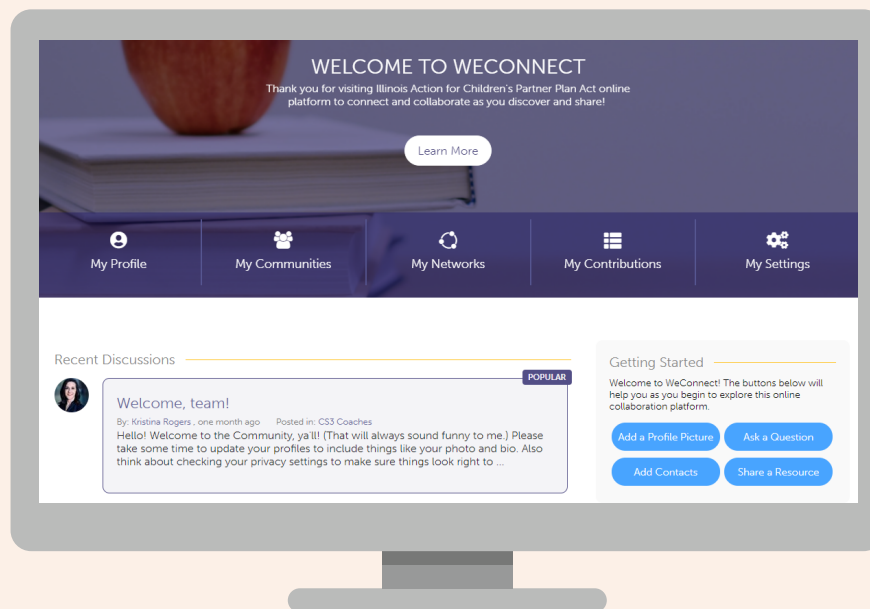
WELCOME TO WECONNECT

Thank you for visiting Illinois Action for Children's Partner Plan Act online platform to connect and collaborate as you discover and share!

Learn More

My Profile

My Communities

My Networks

My Contributions

My Settings

Recent Discussions

POPULAR

Welcome, team!

By: Kristina Rogers , one month ago Posted in: CS3 Coaches

Hello! Welcome to the Community, ya'll! (That will always sound funny to me.) Please take some time to update your profiles to include things like your photo and bio. Also think about checking your privacy settings to make sure things look right to ...

Getting Started

Welcome to WeConnect! The buttons below will help you as you begin to explore this online collaboration platform.

Add a Profile Picture

Ask a Question

Add Contacts

Share a Resource